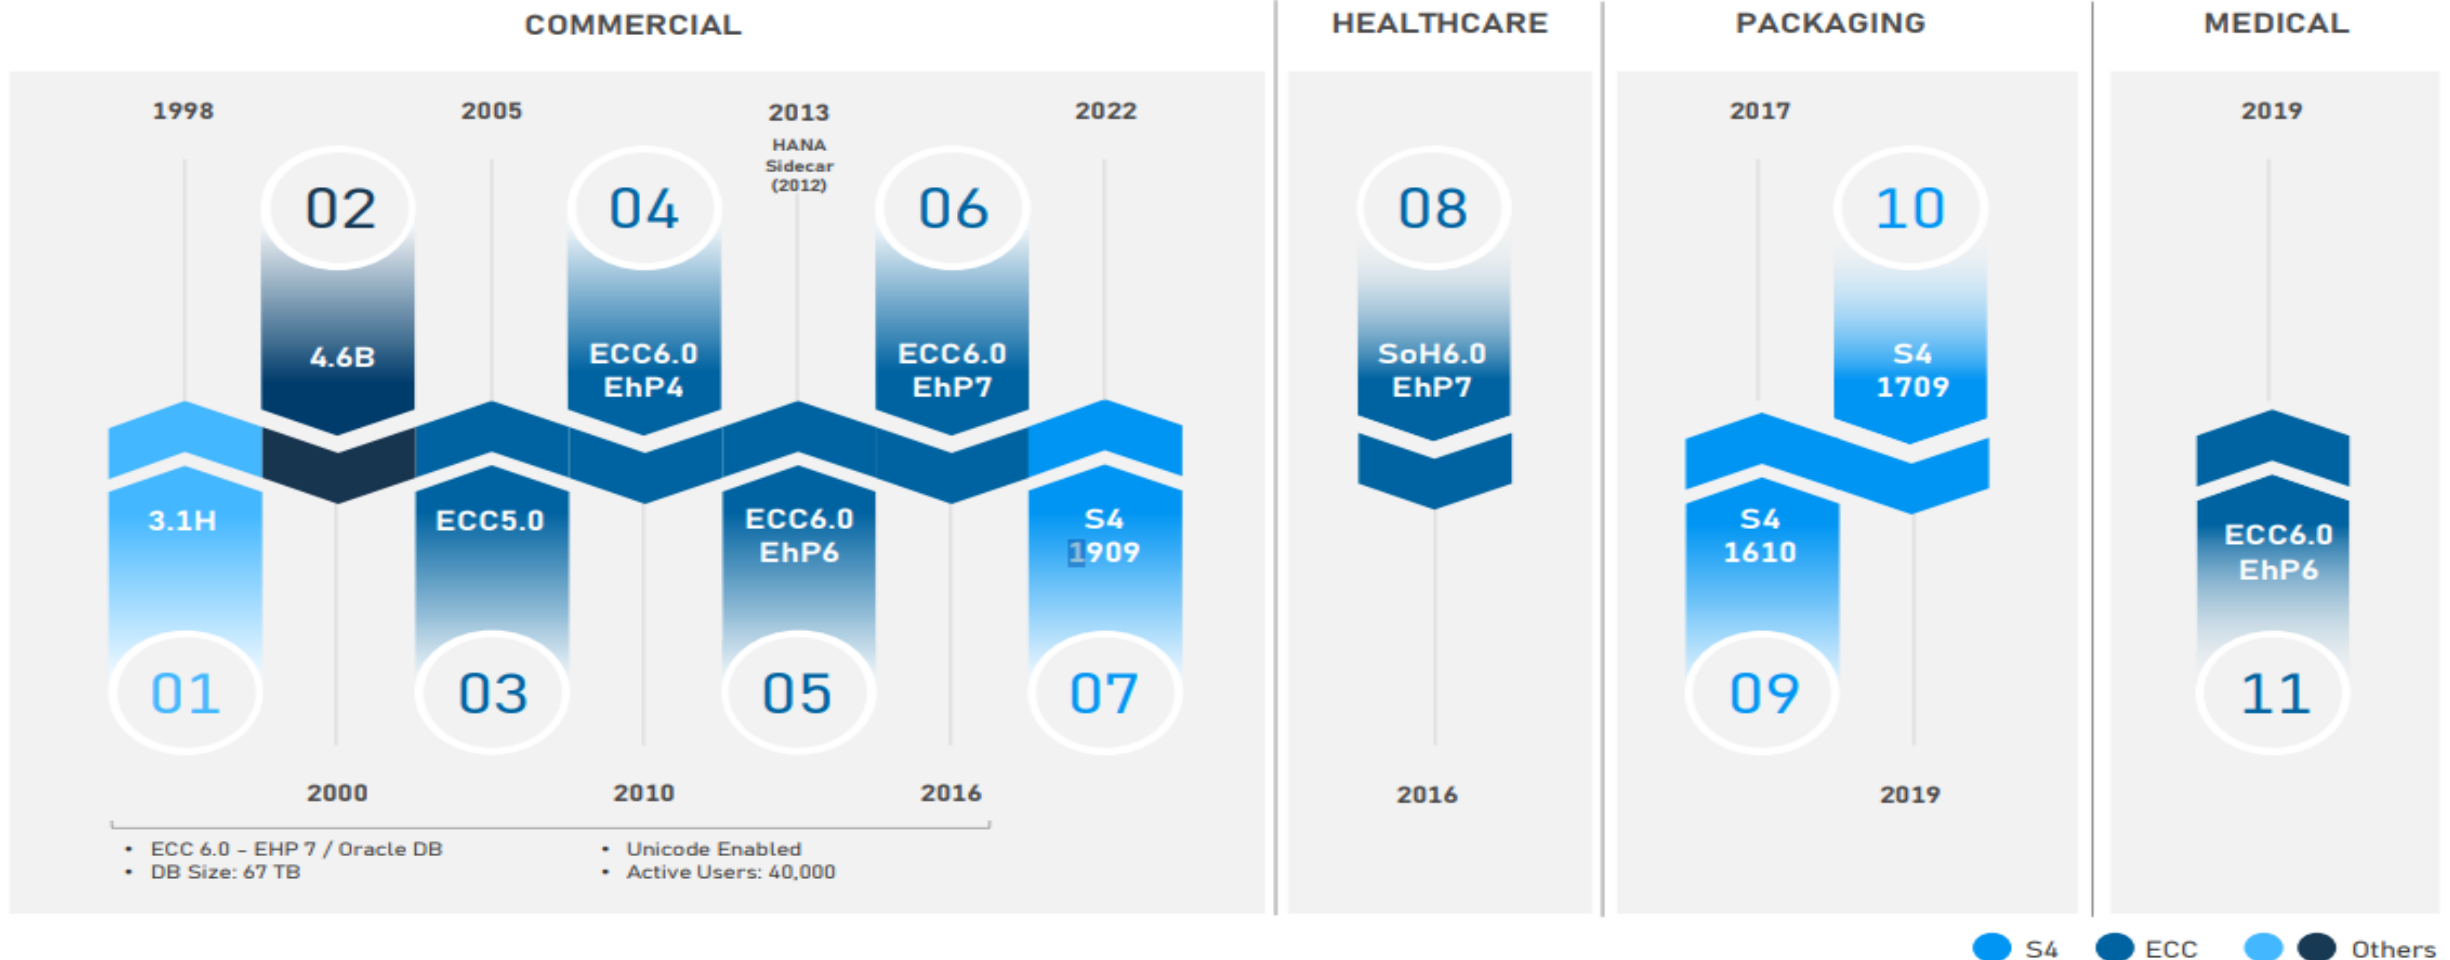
COMMERCIAL

1998

2005

2013
HANA Sidecar (2012)

2022

02
4.6B

04
ECC6.0 EhP4

06
ECC6.0 EhP7

3.1H
01

ECC5.0
03

ECC6.0 EhP6
05

S4 1909
07

2000

2010

2016

• ECC 6.0 – EHP 7 / Oracle DB
• DB Size: 67 TB

• Unicode Enabled
• Active Users: 40,000

HEALTHCARE

08
SoH6.0 EhP7

2016

PACKAGING

2017

10
S4 1709

S4 1610
09

2019

MEDICAL

2019

ECC6.0 EhP6
11

S4 ECC Others